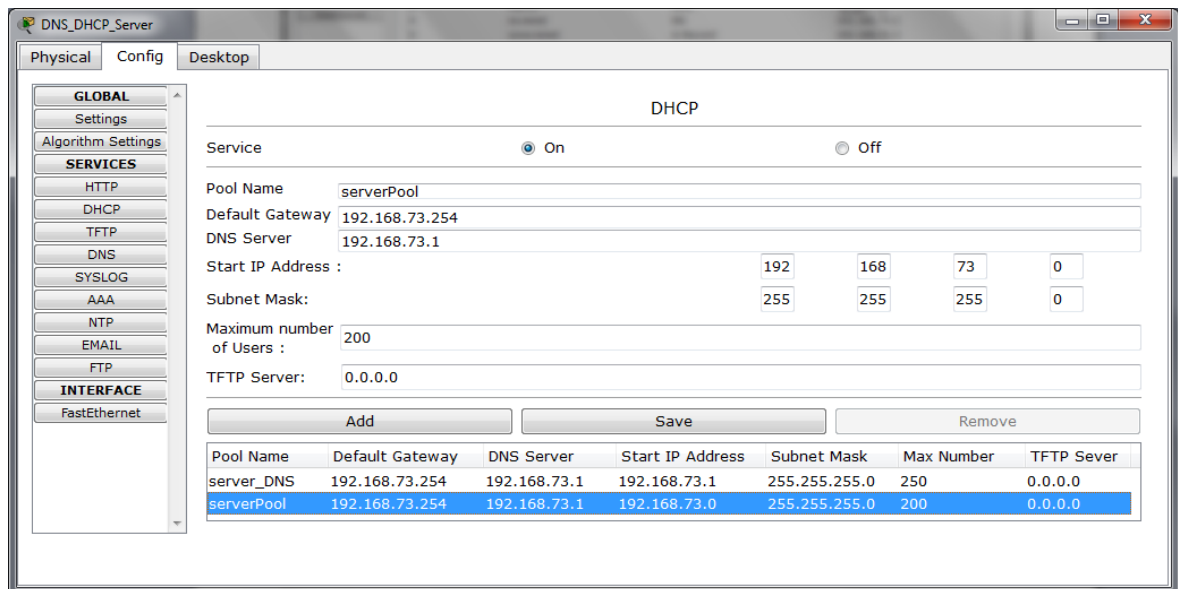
DNS_DHCP_Server

Physical Config Desktop

GLOBAL
Settings
Algorithm Settings
SERVICES
HTTP
DHCP
TFTP
DNS
SYSLOG
AAA
NTP
EMAIL
FTP
INTERFACE
FastEthernet

DHCP

Service On Off

Pool Name serverPool
Default Gateway 192.168.73.254
DNS Server 192.168.73.1
Start IP Address : 192 168 73 0
Subnet Mask: 255 255 255 0
Maximum number of Users : 200
TFTP Server: 0.0.0.0

Add Save Remove

| Pool Name | Default Gateway | DNS Server | Start IP Address | Subnet Mask | Max Number | TFTP Sever |
|---|---|---|---|---|---|---|
| server_DNS | 192.168.73.254 | 192.168.73.1 | 192.168.73.1 | 255.255.255.0 | 250 | 0.0.0.0 |
| serverPool | 192.168.73.254 | 192.168.73.1 | 192.168.73.0 | 255.255.255.0 | 200 | 0.0.0.0 |